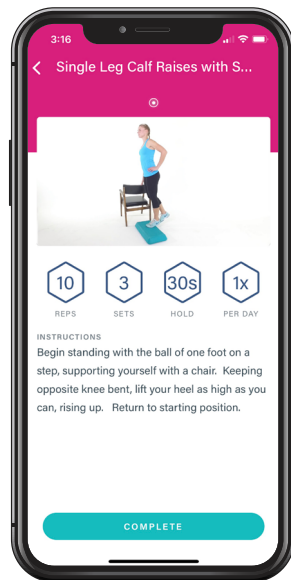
3:16

Single Leg Calf Raises with S...

10
REPS

3
SETS

30s
HOLD

1x
PER DAY

INSTRUCTIONS

Begin standing with the ball of one foot on a step, supporting yourself with a chair. Keeping opposite knee bent, lift your heel as high as you can, rising up. Return to starting position.

COMPLETE